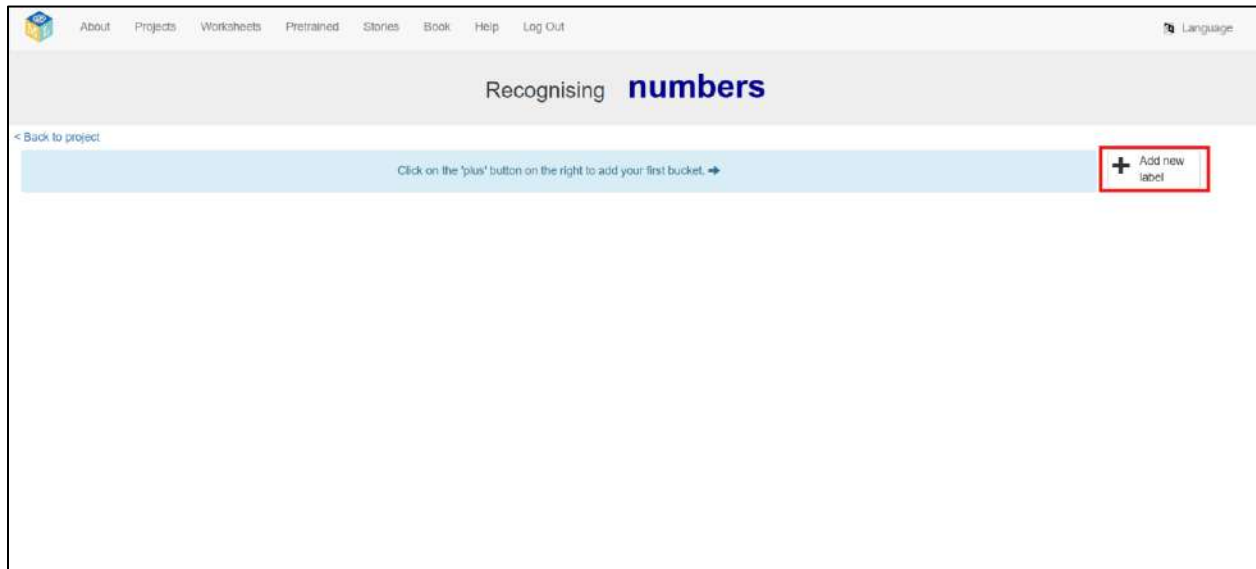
About Projects Worksheets Pretrained Stories Book Help Log Out

Language

Recognising **numbers**

< Back to project

Click on the 'plus' button on the right to add your first bucket. ➔

+ Add new label